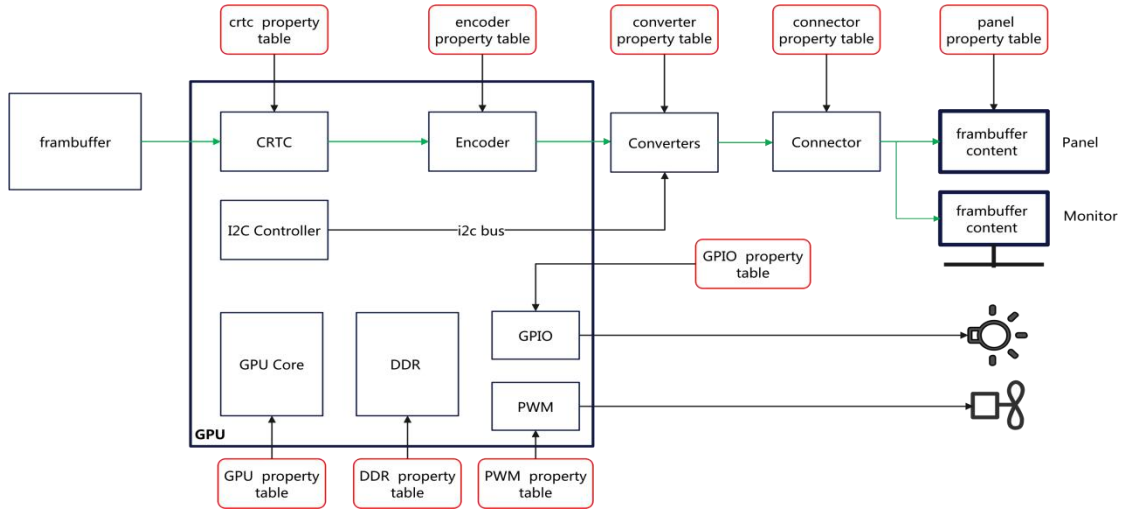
crtc property table

encoder property table

converter property table

connector property table

panel property table

frambuffer

CRTC

Encoder

Converters

Connector

frambuffer content

Panel

frambuffer content

Monitor

I2C Controller

i2c bus

GPIO property table

GPU Core

DDR

GPIO

PWM

GPU

GPU property table

DDR property table

PWM property table